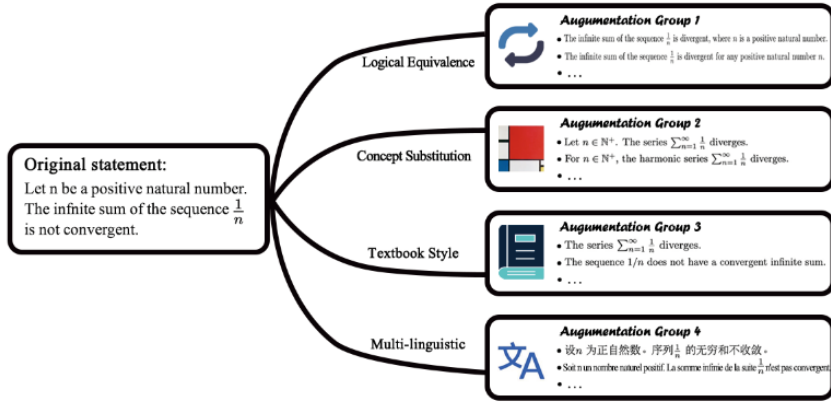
Original statement:
Let n be a positive natural number. The infnite sum of the sequence $\frac{1}{n}$ is not convergent.

Logical Equivalence

Augumentation Group 1
• The infinite sum of the sequence $\frac{1}{n}$ is divergent, where n is a positive natural number.
• The infinite sum of the sequence $\frac{1}{n}$ is divergent for any positive natural number n.
• …

Concept Substitution

Augumentation Group 2
• Let $n \in \mathbb{N}^+$. The series $\sum_{n=1}^{\infty} \frac{1}{n}$ diverges.
• For $n \in \mathbb{N}^+$, the harmonic series $\sum_{n=1}^{\infty} \frac{1}{n}$ diverges.
• …

Textbook Style

Augumentation Group 3
• The series $\sum_{n=1}^{\infty} \frac{1}{n}$ diverges.
• The sequence $1/n$ does not have a convergent infinite sum.
• …

Multi-linguistic

Augumentation Group 4
• 设$n$ 为正自然数。序列$\frac{1}{n}$ 的无穷和不收敛。
• Soit n un nombre naturel positif. La somme infinie de la suite $\frac{1}{n}$ n'est pas convergente.
• …